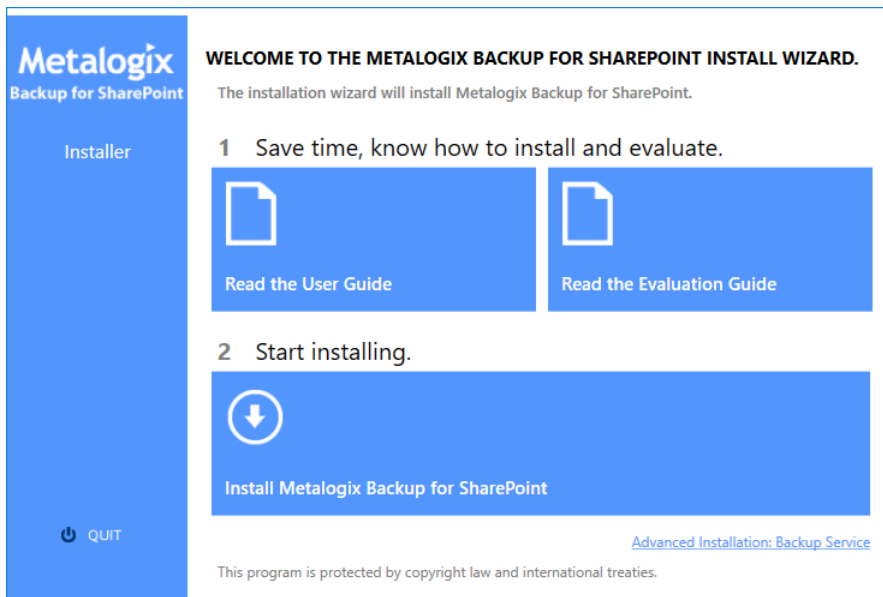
Metalogix
Backup for SharePoint

Installer

QUIT

WELCOME TO THE METALOGIX BACKUP FOR SHAREPOINT INSTALL WIZARD.

The installation wizard will install Metalogix Backup for SharePoint.

1 Save time, know how to install and evaluate.

Read the User Guide

Read the Evaluation Guide

2 Start installing.

Install Metalogix Backup for SharePoint

Advanced Installation: Backup Service

This program is protected by copyright law and international treaties.